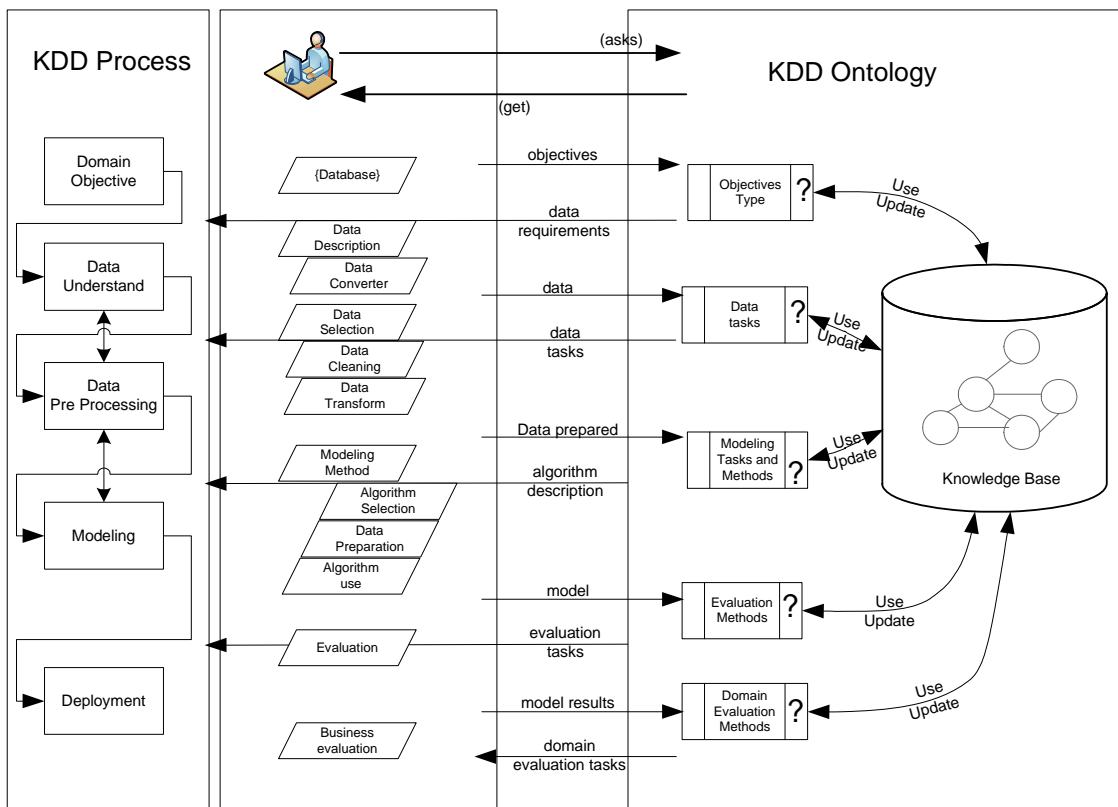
KDD Process

(asks)

KDD Ontology

(get)

Domain Objective

{Database}

objectives

Objectives Type

?

Use

Update

data requirements

Data Description

Data Converter

Data Understand

data

Data tasks

?

Use

Update

Data Selection

data tasks

Data Cleaning

Data Pre Processing

Data Transform

Data prepared

Modeling Tasks and Methods

?

Use

Update

Modeling Method

algorithm description

Knowledge Base

Algorithm Selection

Modeling

Data Preparation

Algorithm use

model

Evaluation Methods

?

Use

Update

Evaluation

evaluation tasks

Deployment

model results

Domain Evaluation Methods

?

Use

Update

Business evaluation

domain evaluation tasks